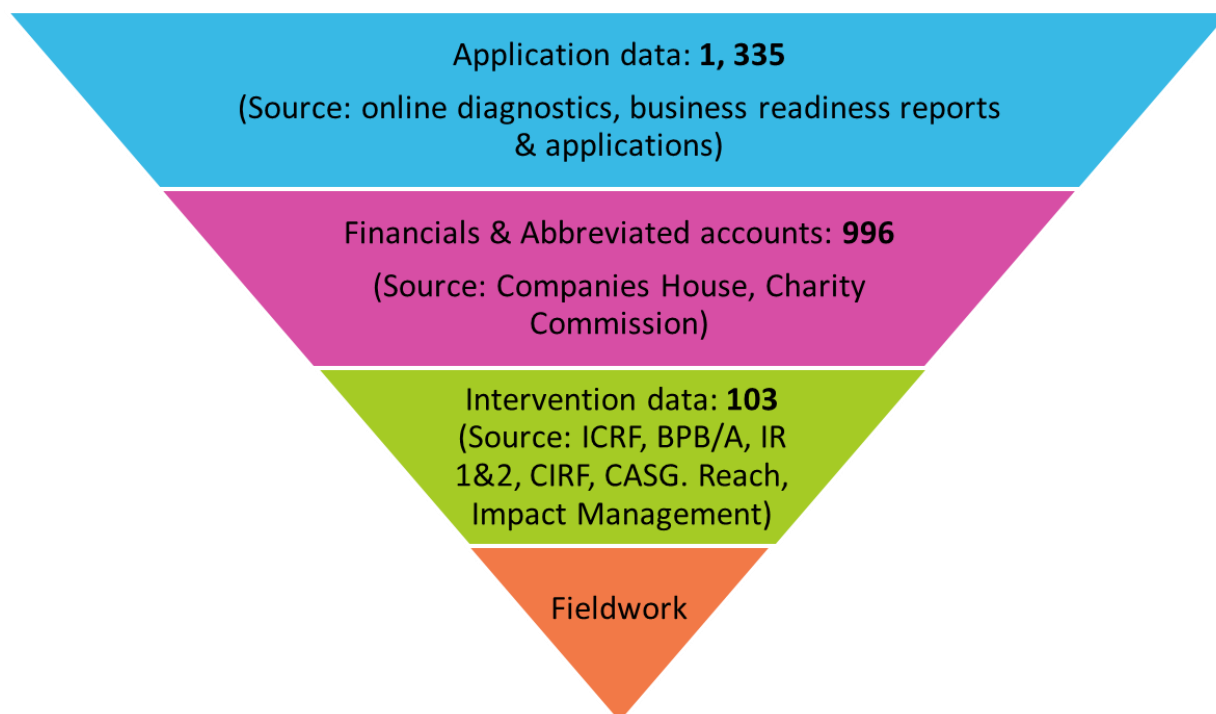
Application data: 1, 335

(Source: online diagnostics, business readiness reports & applications)

Financials & Abbreviated accounts: 996

(Source: Companies House, Charity Commission)

Intervention data: 103
(Source: ICRF, BPB/A, IR 1&2, CIRF, CASG. Reach, Impact Management)

Fieldwork